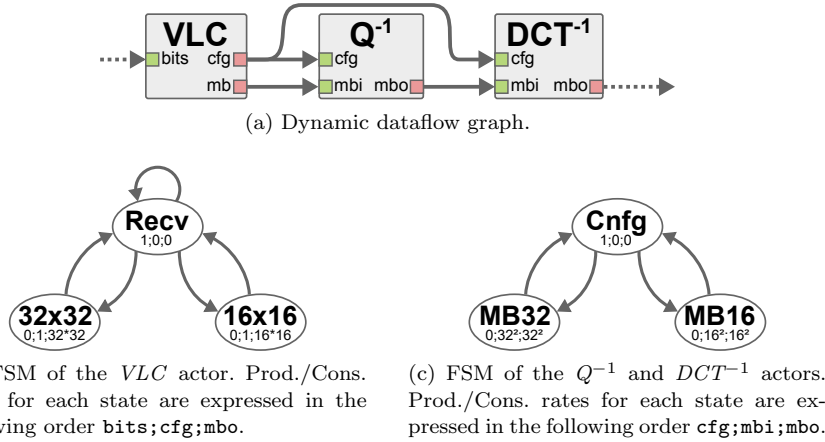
VLC
bits cfg
mb
$Q^{-1}$
cfg
mbi mbo
$DCT^{-1}$
cfg
mbi mbo

(a) Dynamic dataflow graph.

Recv
1;0;0
32x32
0;1;32*32
16x16
0;1;16*16

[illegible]FSM of the *VLC* actor. Prod./Cons. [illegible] for each state are expressed in the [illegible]wing order bits;cfg;mbo.

Cnfg
1;0;0
MB32
0;32²;32²
MB16
0;16²;16²

(c) FSM of the $Q^{-1}$ and $DCT^{-1}$ actors. Prod./Cons. rates for each state are expressed in the following order cfg;mbi;mbo.